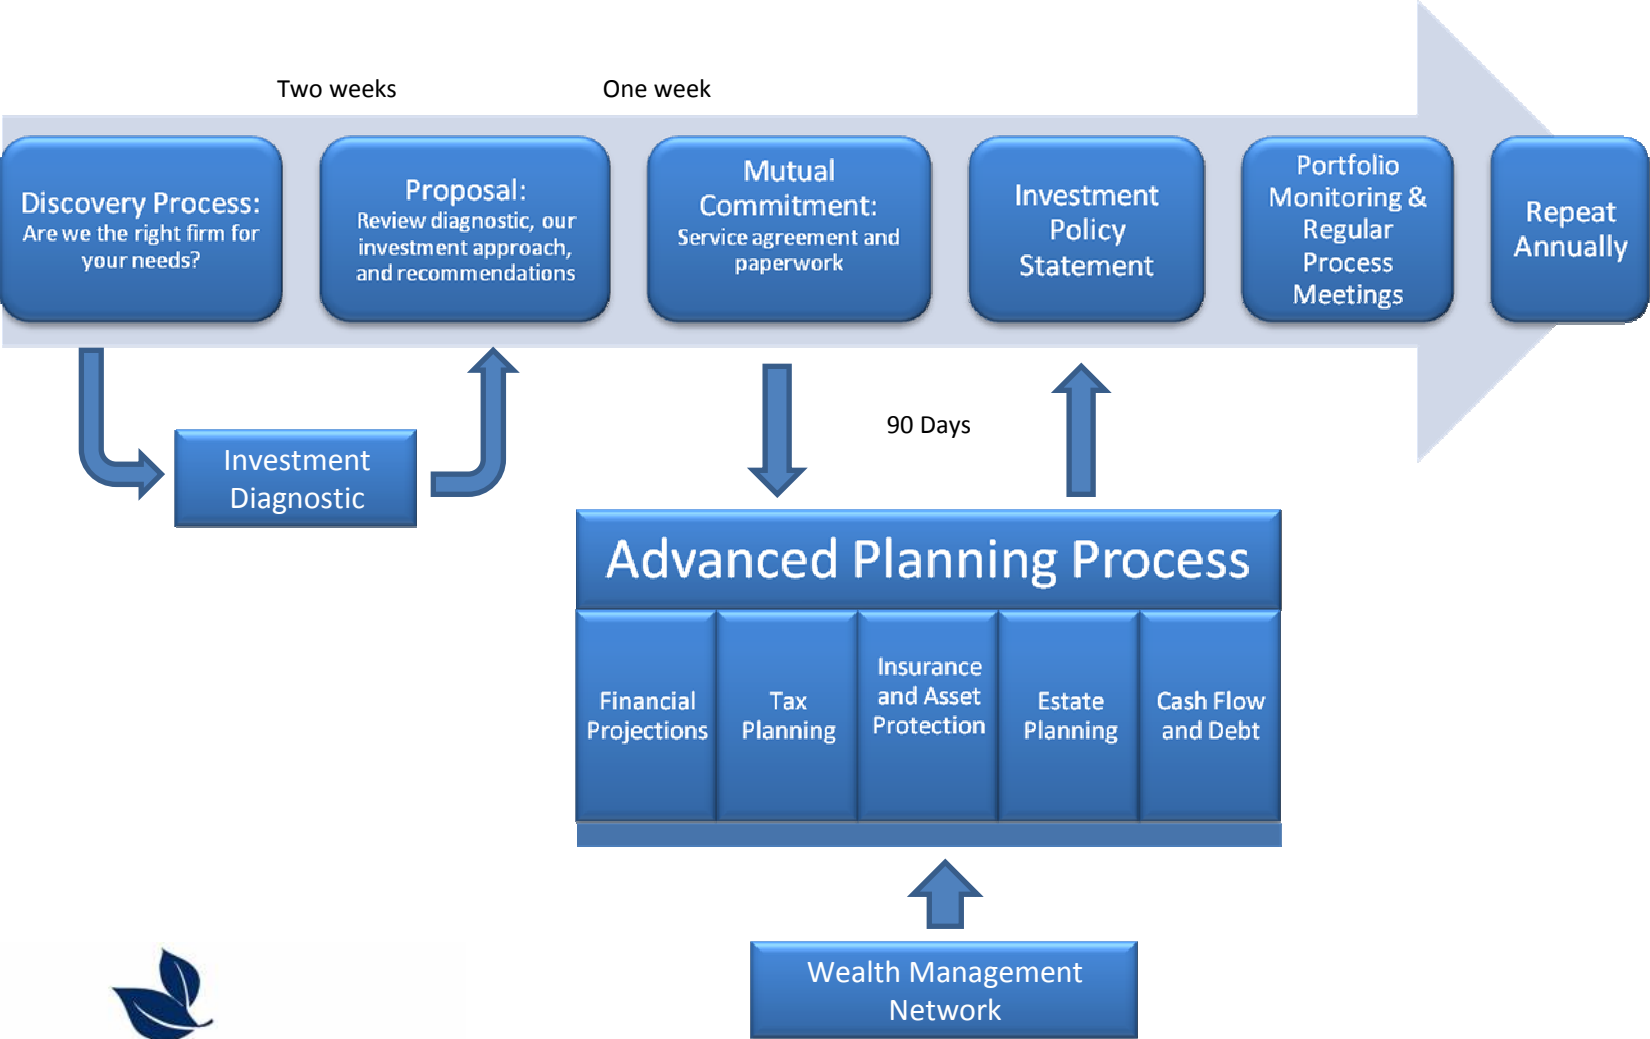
Two weeks

One week

Discovery Process: Are we the right firm for your needs?

Proposal: Review diagnostic, our investment approach, and recommendations

Mutual Commitment: Service agreement and paperwork

Investment Policy Statement

Portfolio Monitoring & Regular Process Meetings

Repeat Annually

Investment Diagnostic

90 Days

Advanced Planning Process

Financial Projections

Tax Planning

Insurance and Asset Protection

Estate Planning

Cash Flow and Debt

Wealth Management Network